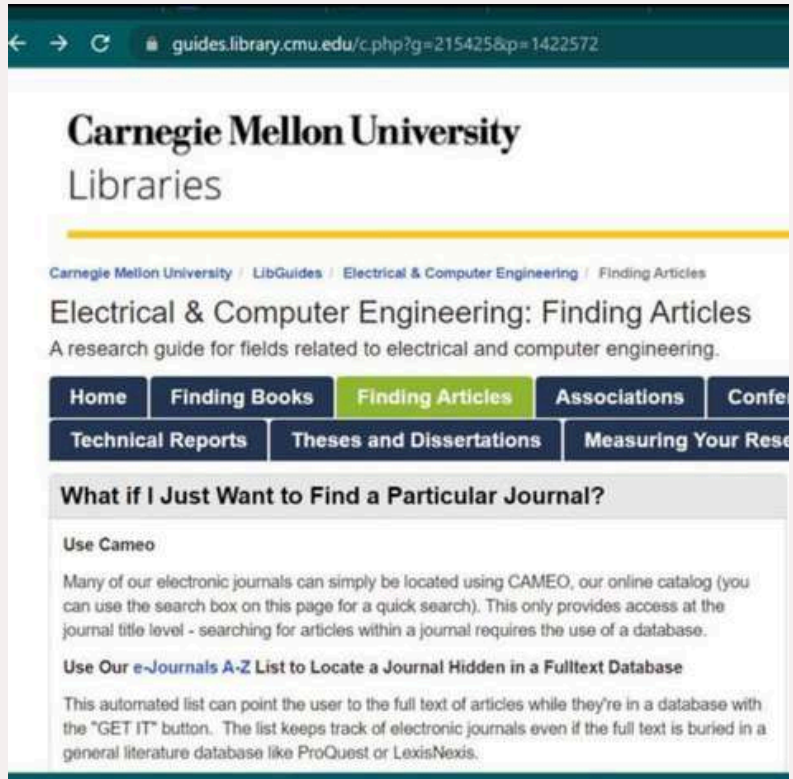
guides.library.cmu.edu/c.php?g=215425&p=1422572

Carnegie Mellon University
Libraries

Carnegie Mellon University / LibGuides / Electrical & Computer Engineering / Finding Articles

Electrical & Computer Engineering: Finding Articles

A research guide for fields related to electrical and computer engineering.

Home | Finding Books | Finding Articles | Associations | Confe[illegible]
Technical Reports | Theses and Dissertations | Measuring Your Rese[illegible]

What if I Just Want to Find a Particular Journal?

Use Cameo

Many of our electronic journals can simply be located using CAMEO, our online catalog (you can use the search box on this page for a quick search). This only provides access at the journal title level - searching for articles within a journal requires the use of a database.

Use Our e-Journals A-Z List to Locate a Journal Hidden in a Fulltext Database

This automated list can point the user to the full text of articles while they're in a database with the "GET IT" button. The list keeps track of electronic journals even if the full text is buried in a general literature database like ProQuest or LexisNexis.